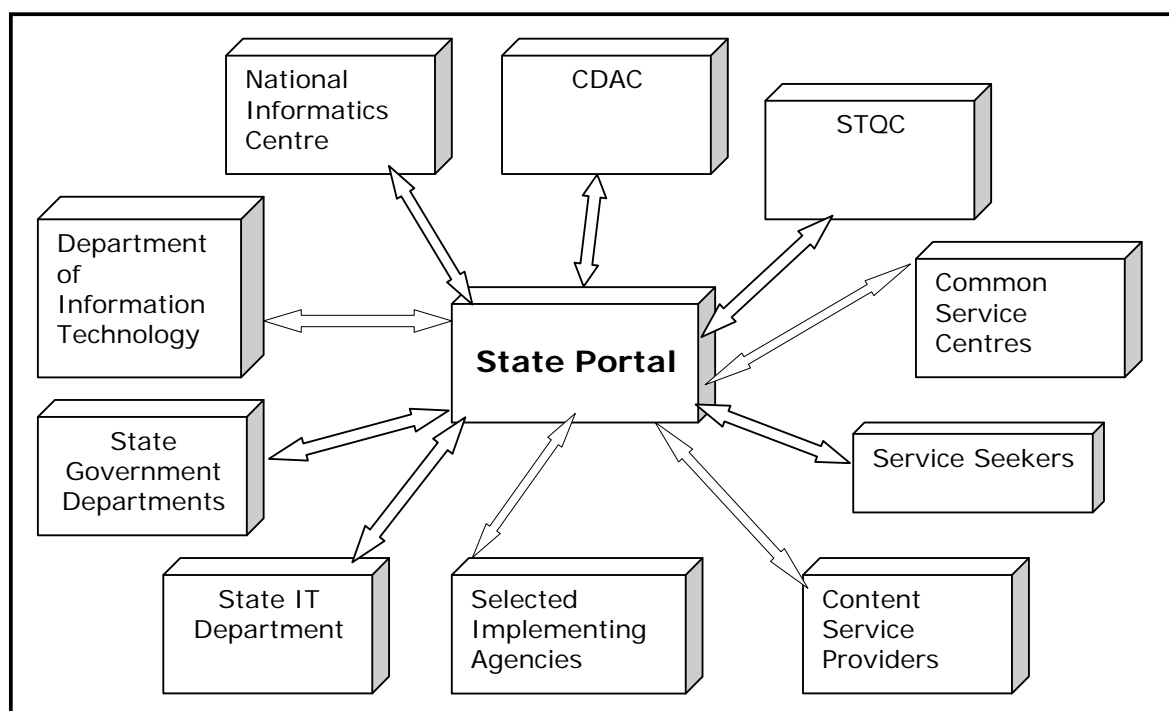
National Informatics Centre

CDAC

STQC

Department of Information Technology

State Portal

Common Service Centres

State Government Departments

Service Seekers

State IT Department

Selected Implementing Agencies

Content Service Providers